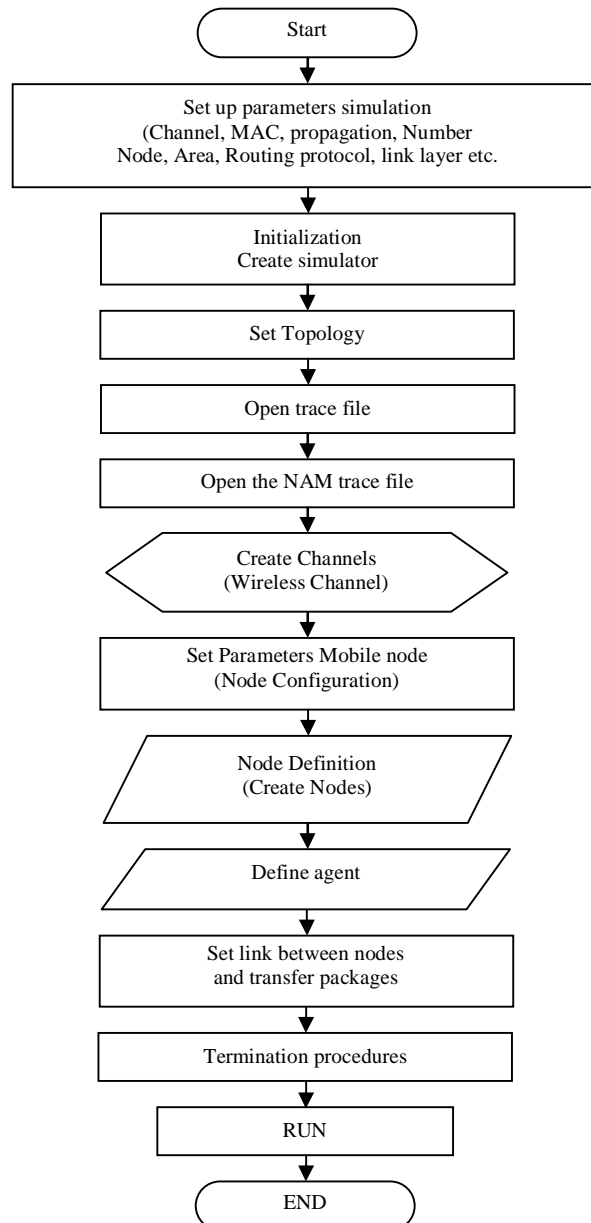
Start

Set up parameters simulation (Channel, MAC, propagation, Number Node, Area, Routing protocol, link layer etc.

Initialization
Create simulator

Set Topology

Open trace file

Open the NAM trace file

Create Channels
(Wireless Channel)

Set Parameters Mobile node
(Node Configuration)

Node Definition
(Create Nodes)

Define agent

Set link between nodes and transfer packages

Termination procedures

RUN

END